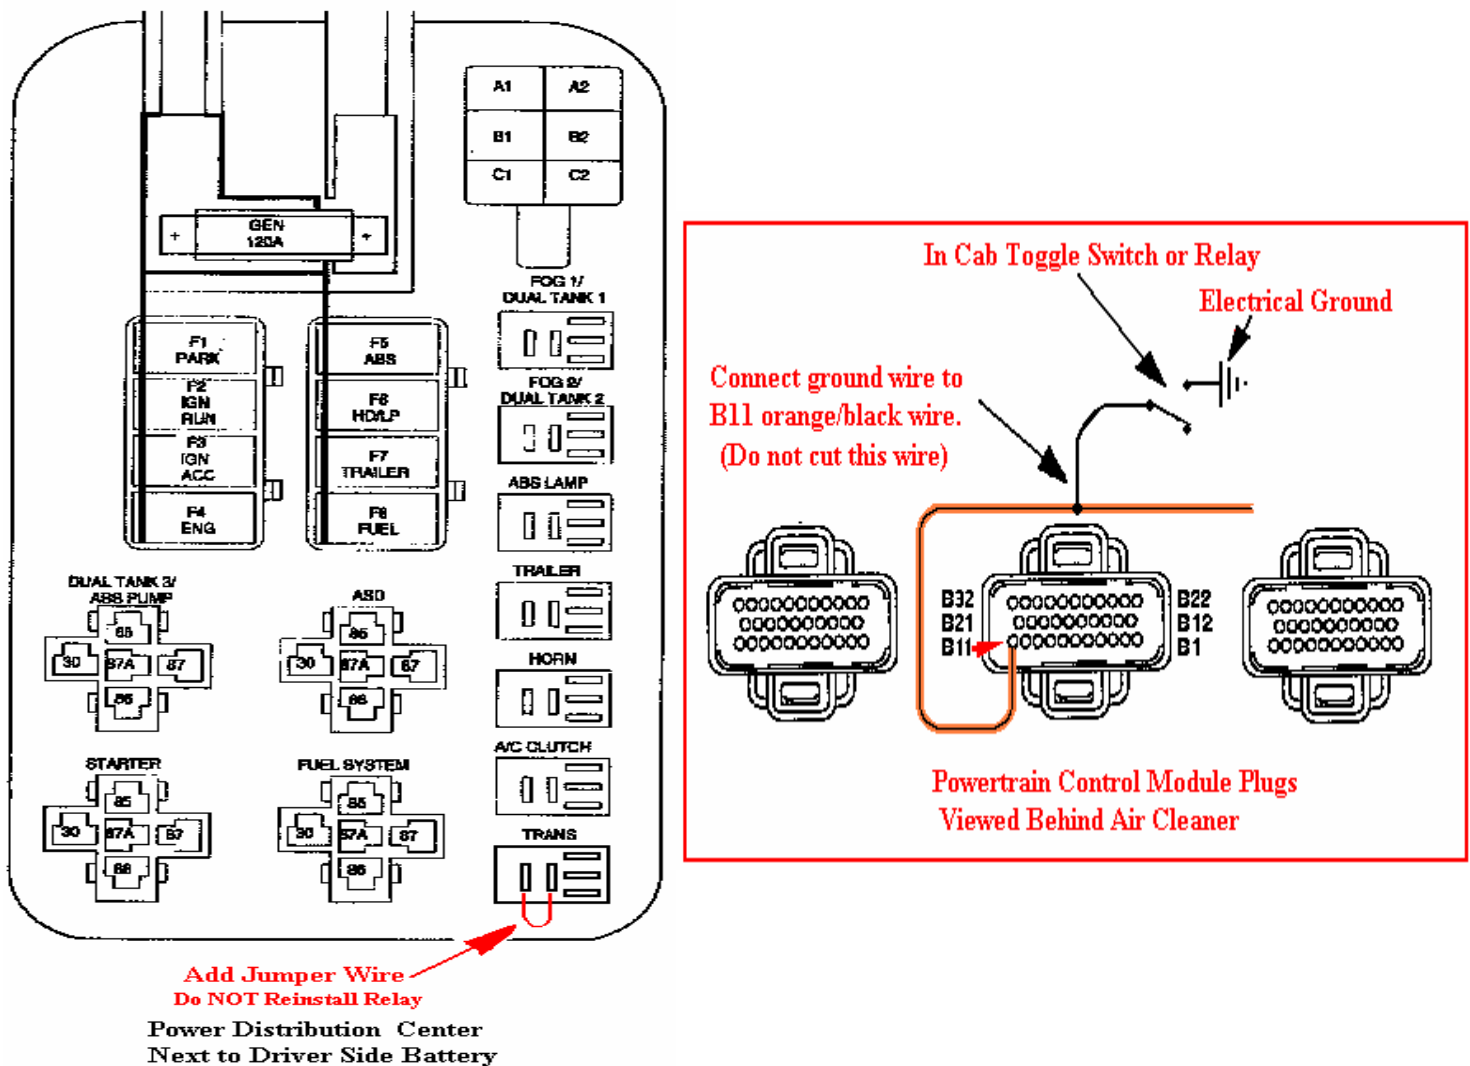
A1 A2
B1 B2
C1 C2

GEN 120A
+ +

FOG 1/ DUAL TANK 1
FOG 2/ DUAL TANK 2
ABS LAMP
TRAILER
HORN
A/C CLUTCH
TRANS

F1 PARK
F2 IGN RUN
F3 IGN ACC
F4 ENG
F5 ABS
F6 HD/LP
F7 TRAILER
F8 FUEL

DUAL TANK 3/ ABS PUMP
85 30 87A 87 86
ASD
86 30 87A 87 86
STARTER
85 30 87A 87 86
FUEL SYSTEM
85 30 87A 87 86

Add Jumper Wire
Do NOT Reinstall Relay
Power Distribution Center
Next to Driver Side Battery

In Cab Toggle Switch or Relay
Electrical Ground
Connect ground wire to B11 orange/black wire. (Do not cut this wire)

B32 B21 B11
B22 B12 B1

Powertrain Control Module Plugs
Viewed Behind Air Cleaner